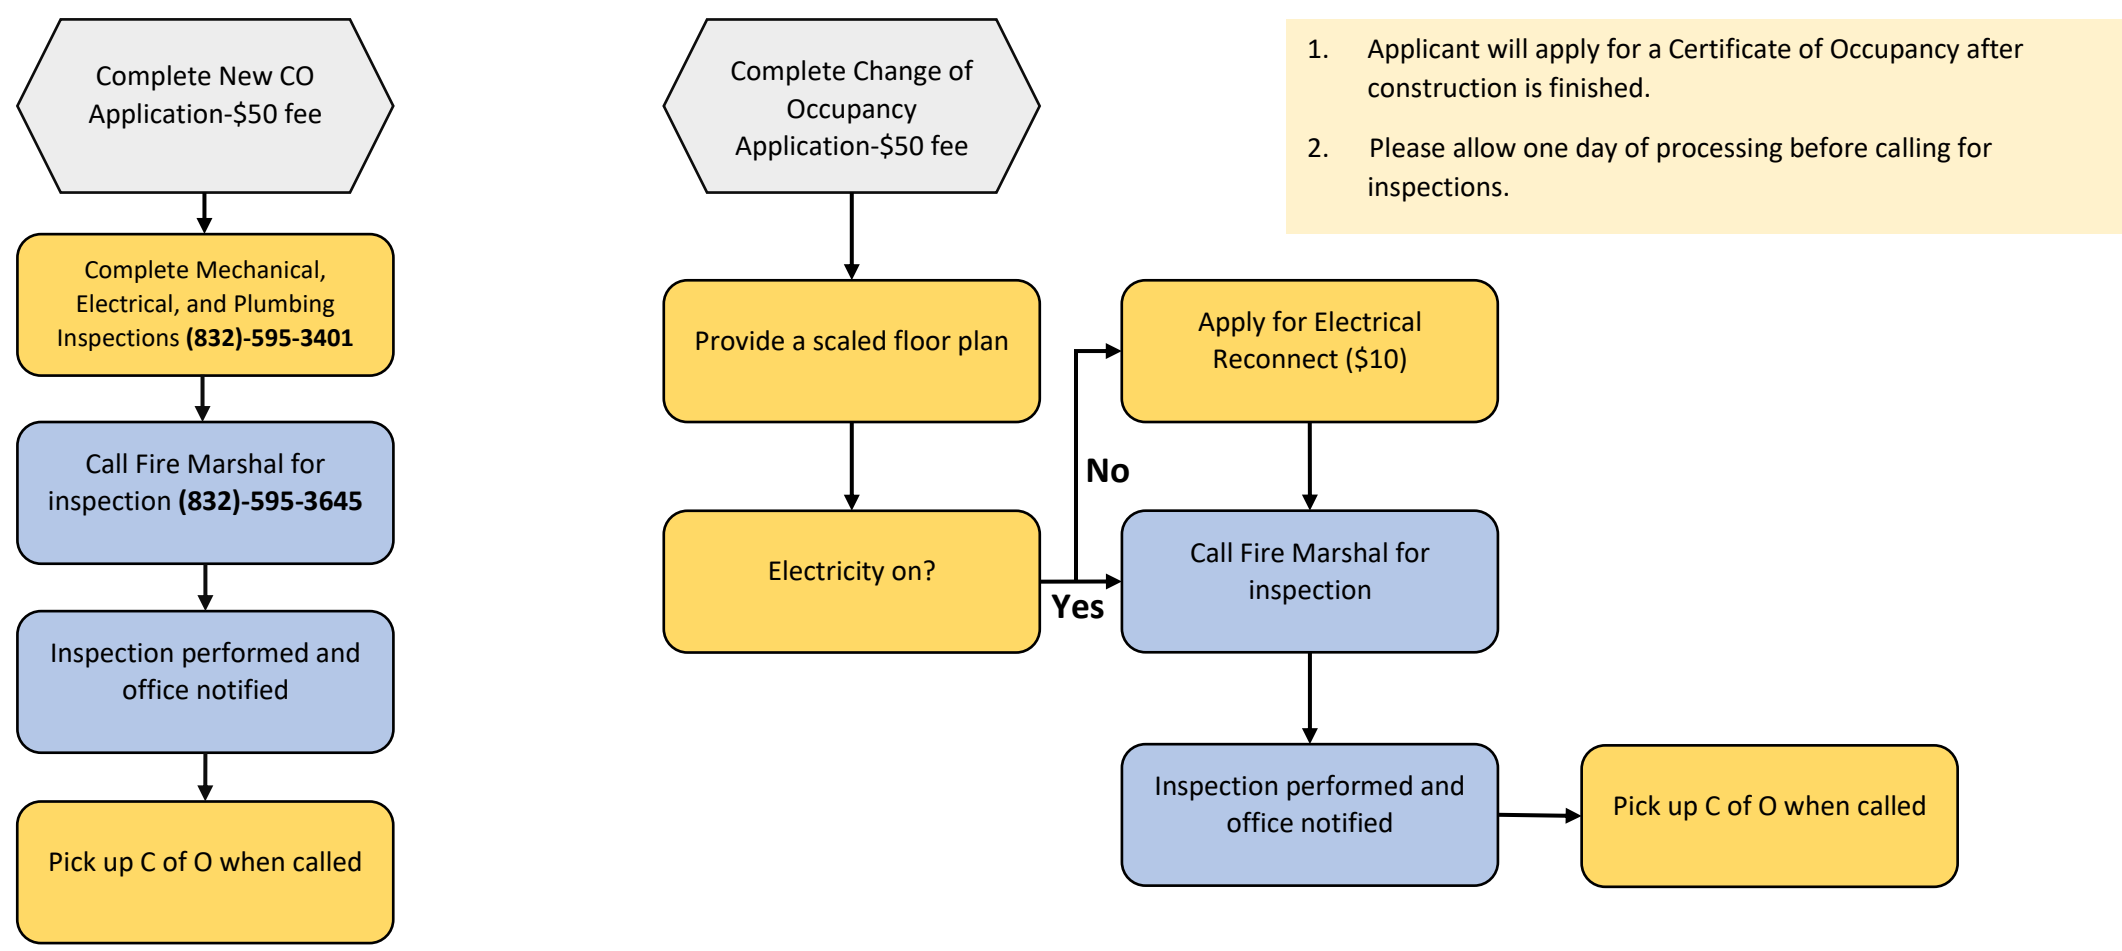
Complete New CO Application-$50 fee

Complete Mechanical, Electrical, and Plumbing Inspections **(832)-595-3401**

Call Fire Marshal for inspection **(832)-595-3645**

Inspection performed and office notified

Pick up C of O when called

Complete Change of Occupancy Application-$50 fee

Provide a scaled floor plan

Electricity on?

No

Yes

Apply for Electrical Reconnect ($10)

Call Fire Marshal for inspection

Inspection performed and office notified

Pick up C of O when called

1. Applicant will apply for a Certificate of Occupancy after construction is finished.

2. Please allow one day of processing before calling for inspections.